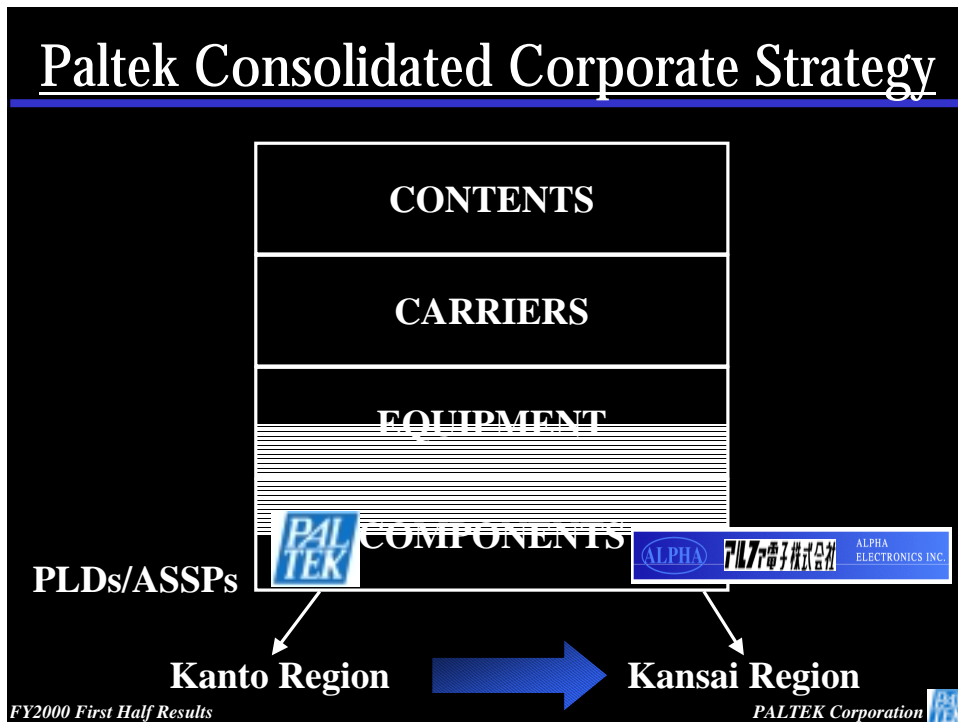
Paltek Consolidated Corporate Strategy

CONTENTS

CARRIERS

EQUIPMENT

PAL TEK

COMPONENTS

ALPHA アルファ電子株式会社 ALPHA ELECTRONICS INC.

PLDs/ASSPs

Kanto Region

Kansai Region

FY2000 First Half Results

PALTEK Corporation